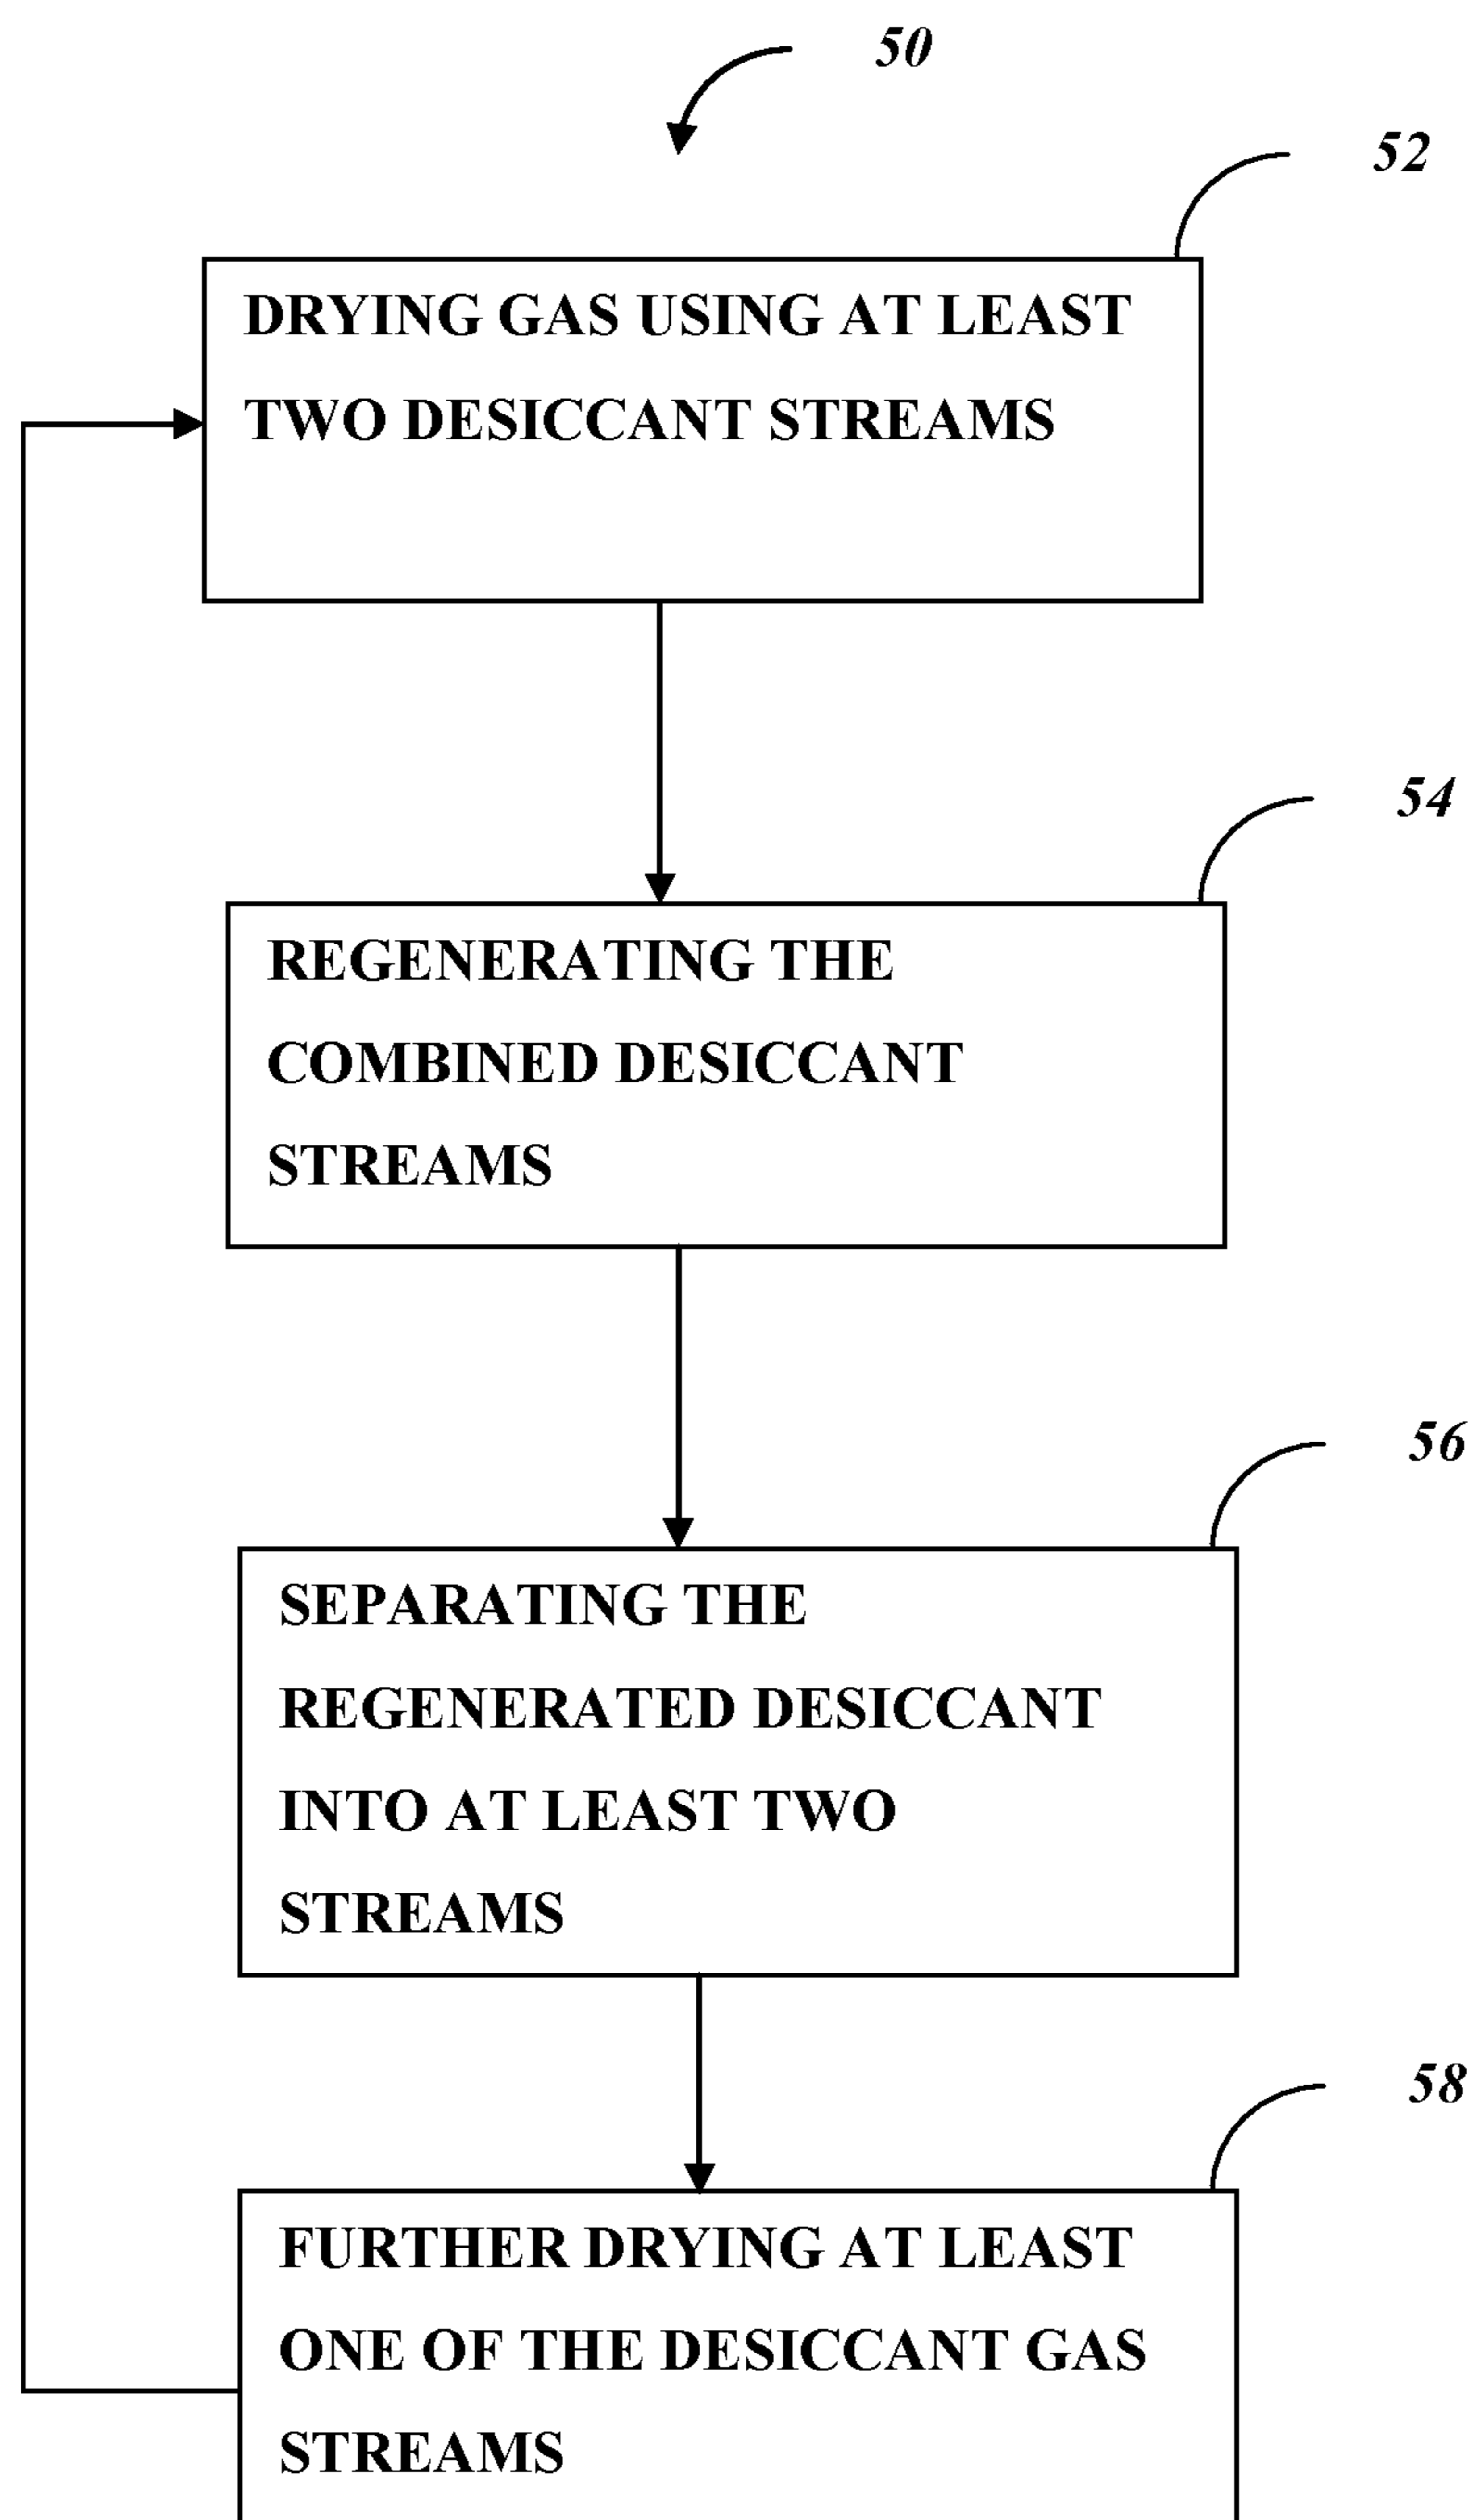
50

52

DRYING GAS USING AT LEAST TWO DESICCANT STREAMS

54

REGENERATING THE COMBINED DESICCANT STREAMS

56

SEPARATING THE REGENERATED DESICCANT INTO AT LEAST TWO STREAMS

58

FURTHER DRYING AT LEAST ONE OF THE DESICCANT GAS STREAMS